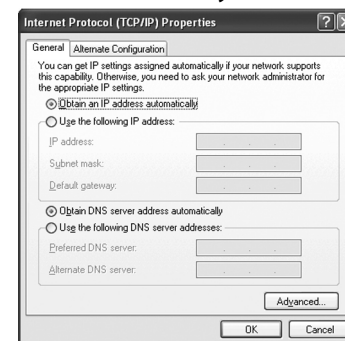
Internet Protocol (TCP/IP) Properties

General | Alternate Configuration

You can get IP settings assigned automatically if your network supports this capability. Otherwise, you need to ask your network administrator for the appropriate IP settings.

Obtain an IP address automatically

Use the following IP address:

IP address:

Subnet mask:

Default gateway:

Obtain DNS server address automatically

Use the following DNS server addresses:

Preferred DNS server:

Alternate DNS server:

Advanced...

OK

Cancel